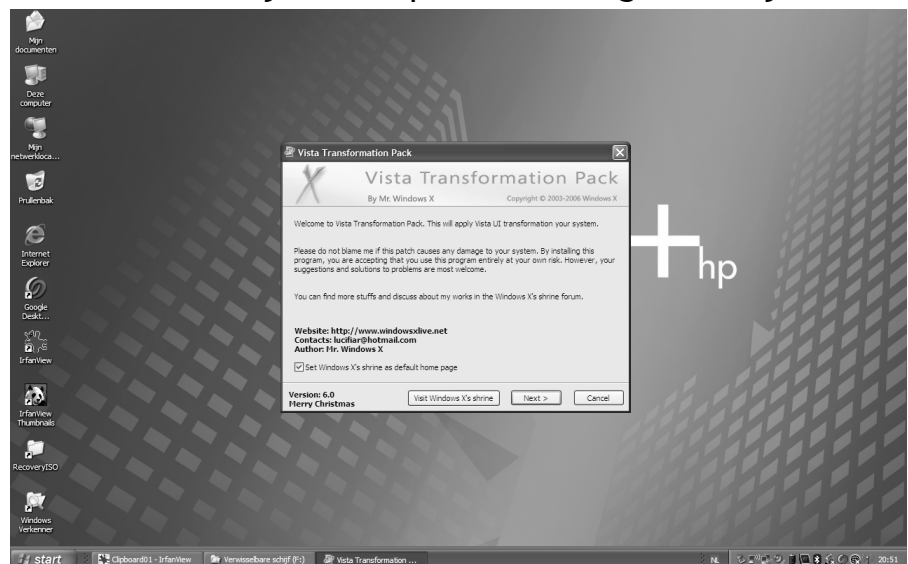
Mijn documenten

Deze computer

Mijn netwerkloca...

Prullenbak

Internet Explorer

Google Deskt...

IrfanView

IrfanView Thumbnails

RecoveryISO

Windows Verkenner

Vista Transformation Pack

Vista Transformation Pack

By Mr. Windows X

Copyright © 2003-2006 Windows X

Welcome to Vista Transformation Pack. This will apply Vista UI transformation your system.

Please do not blame me if this patch causes any damage to your system. By installing this program, you are accepting that you use this program entirely at your own risk. However, your suggestions and solutions to problems are most welcome.

You can find more stuffs and discuss about my works in the Windows X's shrine forum.

Website: http://www.windowsxlive.net
Contacts: lucifiar@hotmail.com
Author: Mr. Windows X

Set Windows X's shrine as default home page

Version: 6.0
Merry Christmas

Visit Windows X's shrine

Next >

Cancel

hp

start

Clipboard01 - IrfanView

Verwisselbare schijf (F:)

Vista Transformation ...

NL

20:51